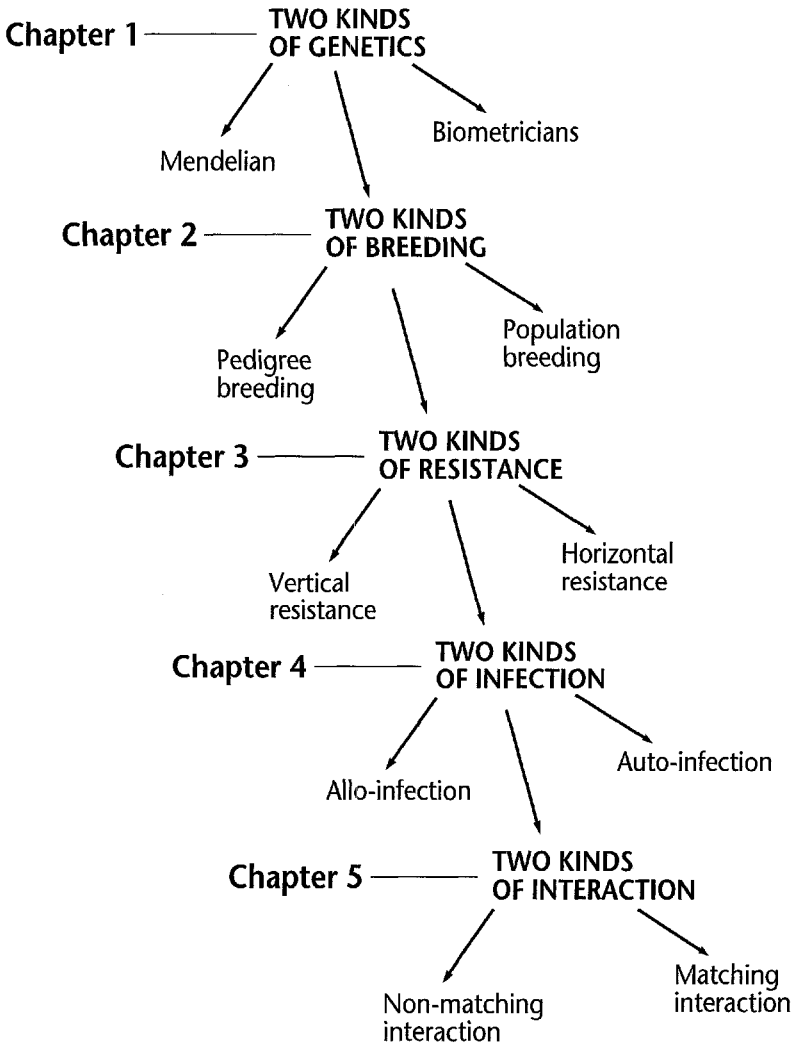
Chapter 1 TWO KINDS OF GENETICS

Mendelian

Biometricians

Chapter 2 TWO KINDS OF BREEDING

Pedigree breeding

Population breeding

Chapter 3 TWO KINDS OF RESISTANCE

Vertical resistance

Horizontal resistance

Chapter 4 TWO KINDS OF INFECTION

Allo-infection

Auto-infection

Chapter 5 TWO KINDS OF INTERACTION

Non-matching interaction

Matching interaction